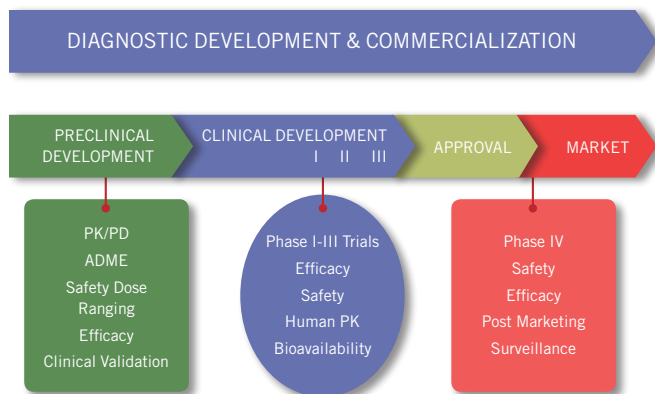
DIAGNOSTIC DEVELOPMENT & COMMERCIALIZATION

PRECLINICAL DEVELOPMENT

CLINICAL DEVELOPMENT
I II III

APPROVAL

MARKET

PK/PD
ADME
Safety Dose Ranging
Efficacy
Clinical Validation

Phase I-III Trials
Efficacy
Safety
Human PK
Bioavailability

Phase IV
Safety
Efficacy
Post Marketing
Surveillance